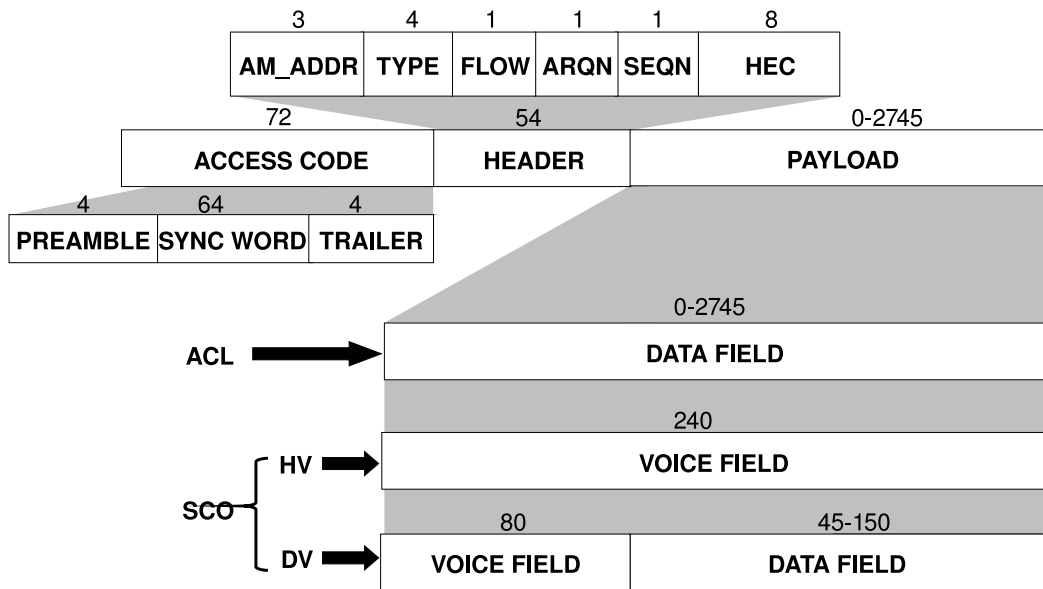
| 3 | 4 | 1 | 1 | 1 | 8 |
|---|---|---|---|---|---|
| AM_ADDR | TYPE | FLOW | ARQN | SEQN | HEC |

| 72 | 54 | 0-2745 |
|---|---|---|
| ACCESS CODE | HEADER | PAYLOAD |

| 4 | 64 | 4 |
|---|---|---|
| PREAMBLE | SYNC WORD | TRAILER |

ACL

0-2745

DATA FIELD

SCO

HV

240

VOICE FIELD

DV

| 80 | 45-150 |
|---|---|
| VOICE FIELD | DATA FIELD |